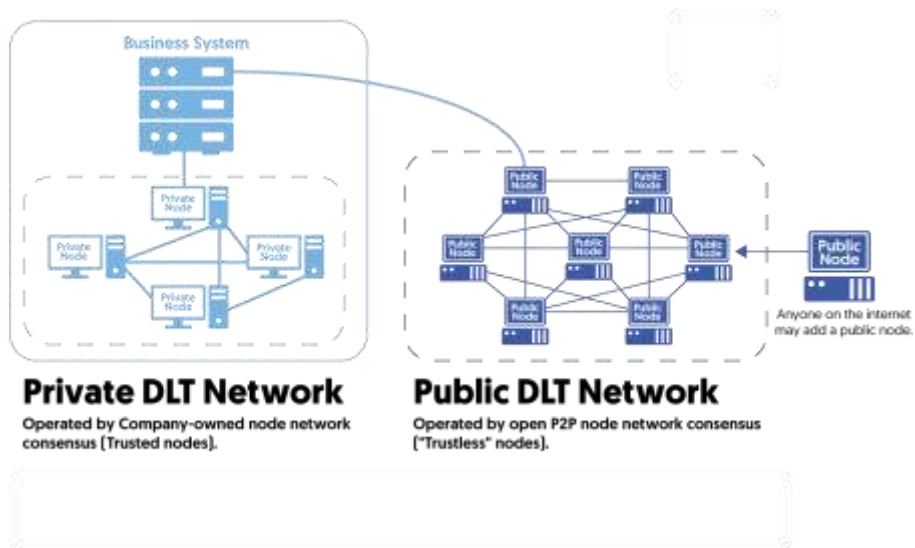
Business System

Private Node

Private Node

Private Node

Private Node

Public Node

Public Node

Public Node

Public Node

Public Node

Public Node

Public Node

Public Node

Anyone on the internet may add a public node.

Private DLT Network

Operated by Company-owned node network consensus [Trusted nodes].

Public DLT Network

Operated by open P2P node network consensus ["Trustless" nodes].